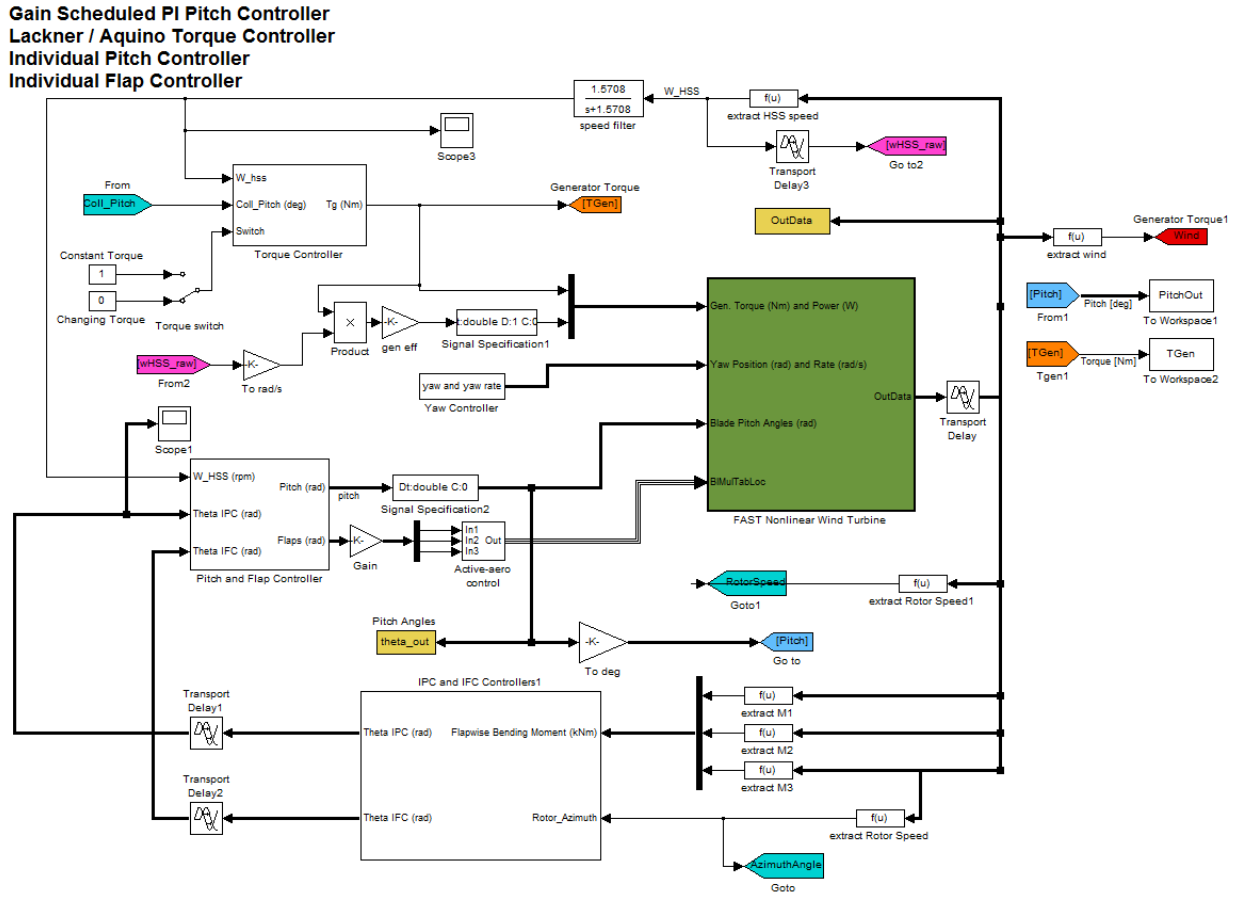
Gain Scheduled PI Pitch Controller
Lackner / Aquino Torque Controller
Individual Pitch Controller
Individual Flap Controller

1.5708
s+1.5708
speed filter

W_HSS

f(u)
extract HSS speed

Scope3

Transport Delay3

[wHSS_raw]
Go to2

From
Coll_Pitch

W_hss
Coll_Pitch (deg)
Switch
Tg (Nm)
Torque Controller

Generator Torque
[TGen]

OutData

f(u)
extract wind

Generator Torque1
Wind

Constant Torque
1
0
Changing Torque
Torque switch

Product
-K-
gen eff
t:double D:1 C:0
Signal Specification1

[wHSS_raw]
From2
-K-
To rad/s

yaw and yaw rate
Yaw Controller

Gen. Torque (Nm) and Power (W)
Yaw Position (rad) and Rate (rad/s)
Blade Pitch Angles (rad)
BlMulTabLoc
OutData
FAST Nonlinear Wind Turbine

Transport Delay

[Pitch]
From1
Pitch [deg]
PitchOut
To Workspace1

[TGen]
Tgen1
Torque [Nm]
TGen
To Workspace2

Scope1

W_HSS (rpm)
Theta IPC (rad)
Theta IFC (rad)
Pitch (rad)
Flaps (rad)
Pitch and Flap Controller

pitch
Dt:double C:0
Signal Specification2

-K-
Gain

In1
In2 Out
In3
Active-aero control

RotorSpeed
Goto1
f(u)
extract Rotor Speed1

Pitch Angles
theta_out

-K-
To deg

[Pitch]
Go to

IPC and IFC Controllers1
Theta IPC (rad)
Flapwise Bending Moment (kNm)
Theta IFC (rad)
Rotor_Azimuth

Transport Delay1
Transport Delay2

f(u)
extract M1
f(u)
extract M2
f(u)
extract M3

f(u)
extract Rotor Speed

AzimuthAngle
Goto